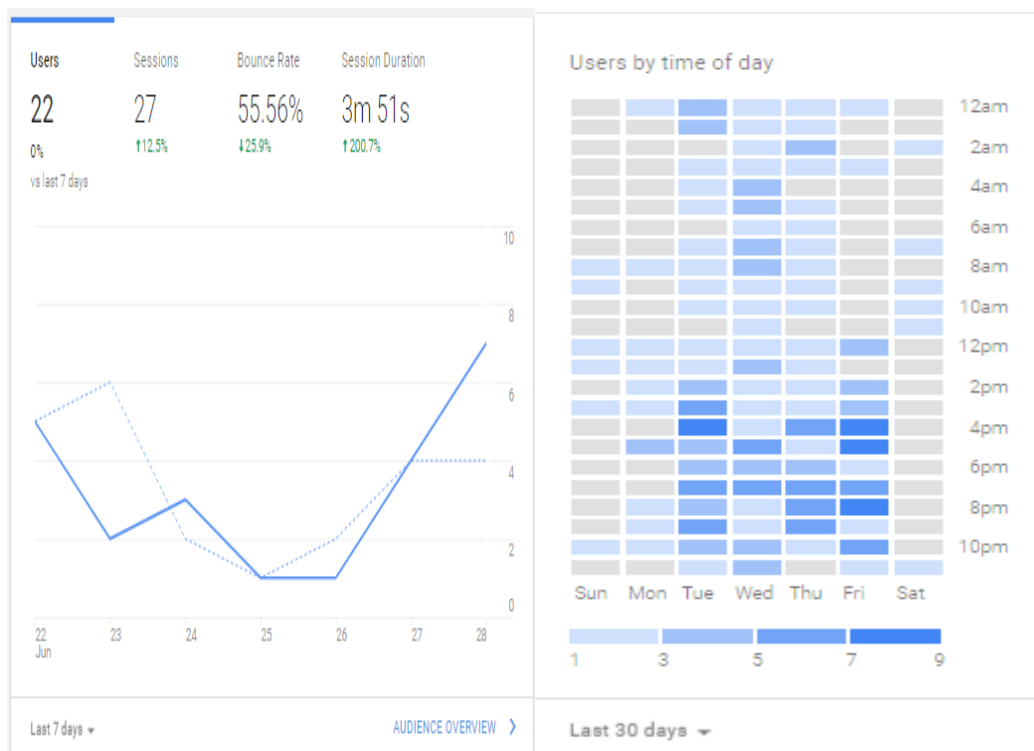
| Users | Sessions | Bounce Rate | Session Duration |
|---|---|---|---|
| 22 | 27 | 55.56% | 3m 51s |
| 0% | ↑12.5% | ↓25.9% | ↑200.7% |

vs last 7 days

10
8
6
4
2
0

22 Jun
23
24
25
26
27
28

Last 7 days ▾
AUDIENCE OVERVIEW ❯

Users by time of day

12am
2am
4am
6am
8am
10am
12pm
2pm
4pm
6pm
8pm
10pm

Sun Mon Tue Wed Thu Fri Sat

1 3 5 7 9

Last 30 days ▾